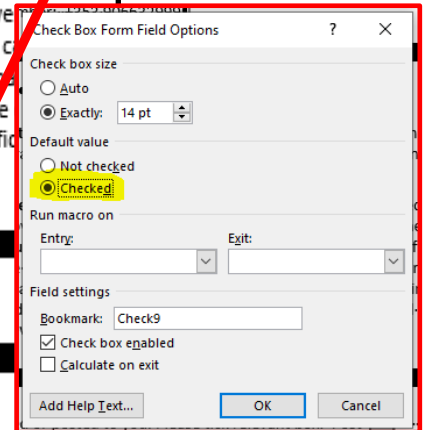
Check Box Form Field Options

?

Check box size

Auto

Exactly: 14 pt

Default value

Not checked

Checked

Run macro on

Entry:

Exit:

Field settings

Bookmark: Check9

Check box enabled

Calculate on exit

Add Help Text...

OK

Cancel